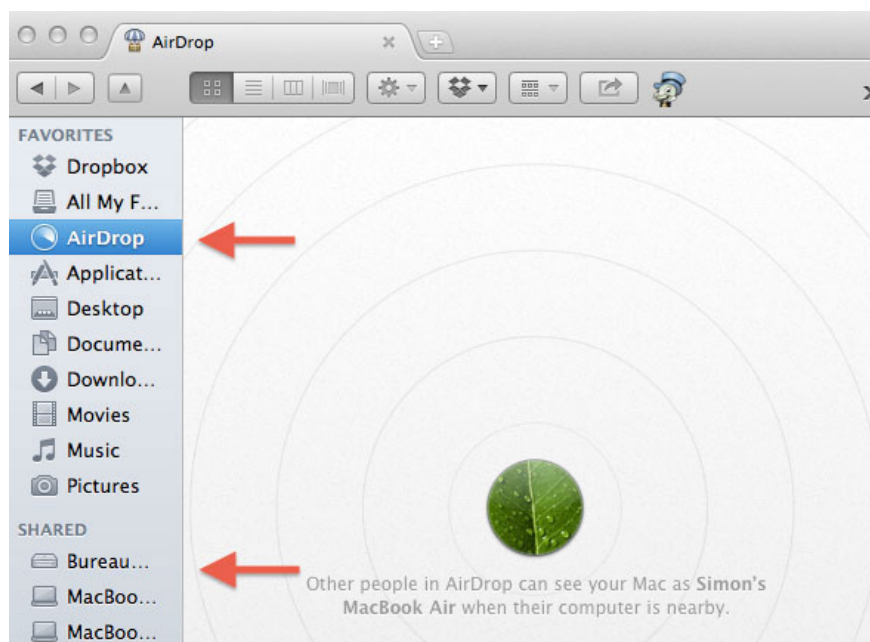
AirDrop

FAVORITES
Dropbox
All My F...
AirDrop
Applicat...
Desktop
Docume...
Downlo...
Movies
Music
Pictures

SHARED
Bureau...
MacBoo...
MacBoo...

Other people in AirDrop can see your Mac as Simon's MacBook Air when their computer is nearby.